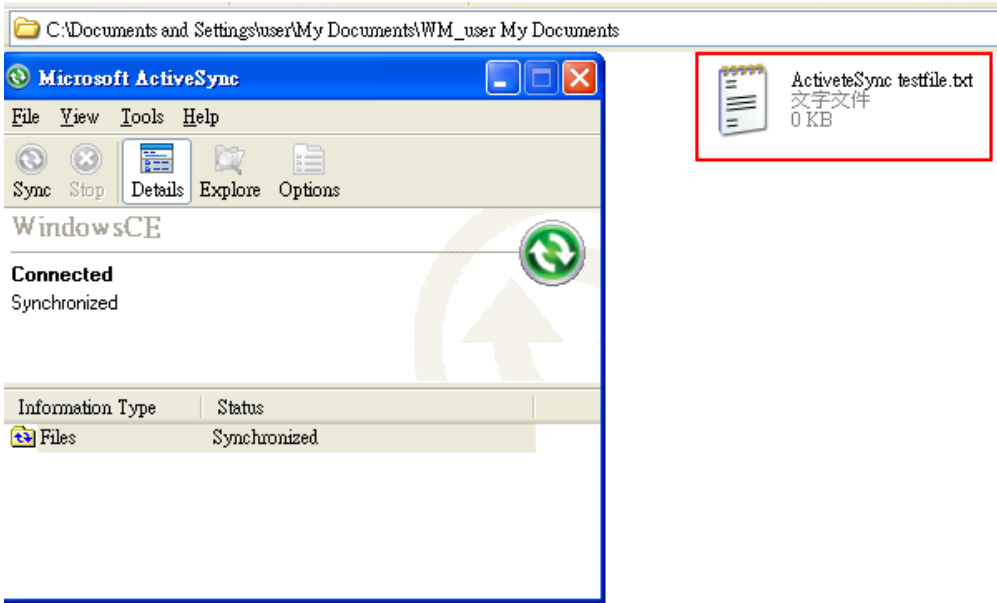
C:\Documents and Settings\user\My Documents\WM_user My Documents

Microsoft ActiveSync

File View Tools Help

Sync Stop Details Explore Options

WindowsCE

Connected
Synchronized

| Information Type | Status |
|---|---|
| Files | Synchronized |

ActiveteSync testfile.txt
文字文件
0 KB